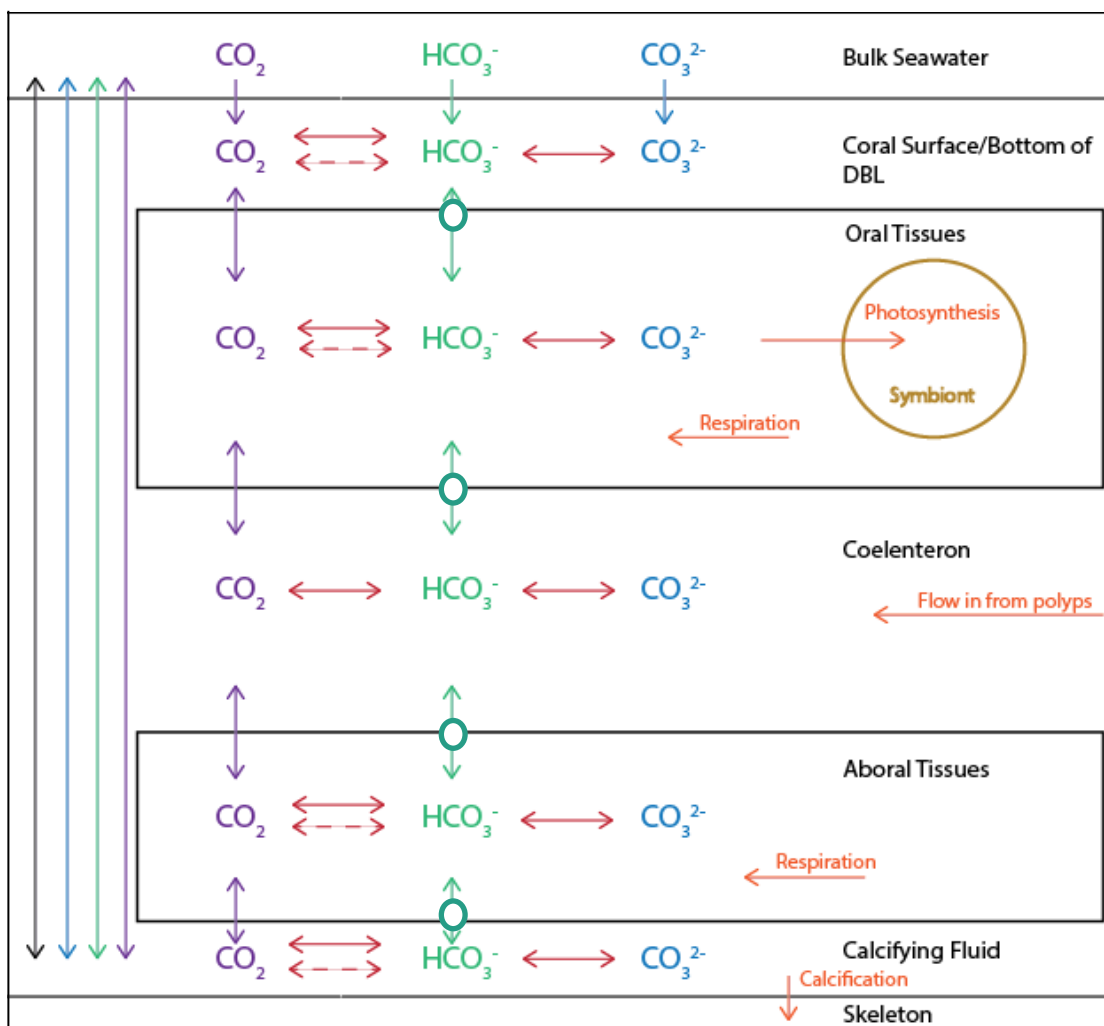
$CO_2$ $HCO_3^-$ $CO_3^{2-}$ Bulk Seawater

$CO_2$ $HCO_3^-$ $CO_3^{2-}$ Coral Surface/Bottom of DBL

Oral Tissues

$CO_2$ $HCO_3^-$ $CO_3^{2-}$

Photosynthesis

Symbiont

Respiration

Coelenteron

$CO_2$ $HCO_3^-$ $CO_3^{2-}$

Flow in from polyps

Aboral Tissues

$CO_2$ $HCO_3^-$ $CO_3^{2-}$

Respiration

$CO_2$ $HCO_3^-$ $CO_3^{2-}$ Calcifying Fluid

Calcification

Skeleton